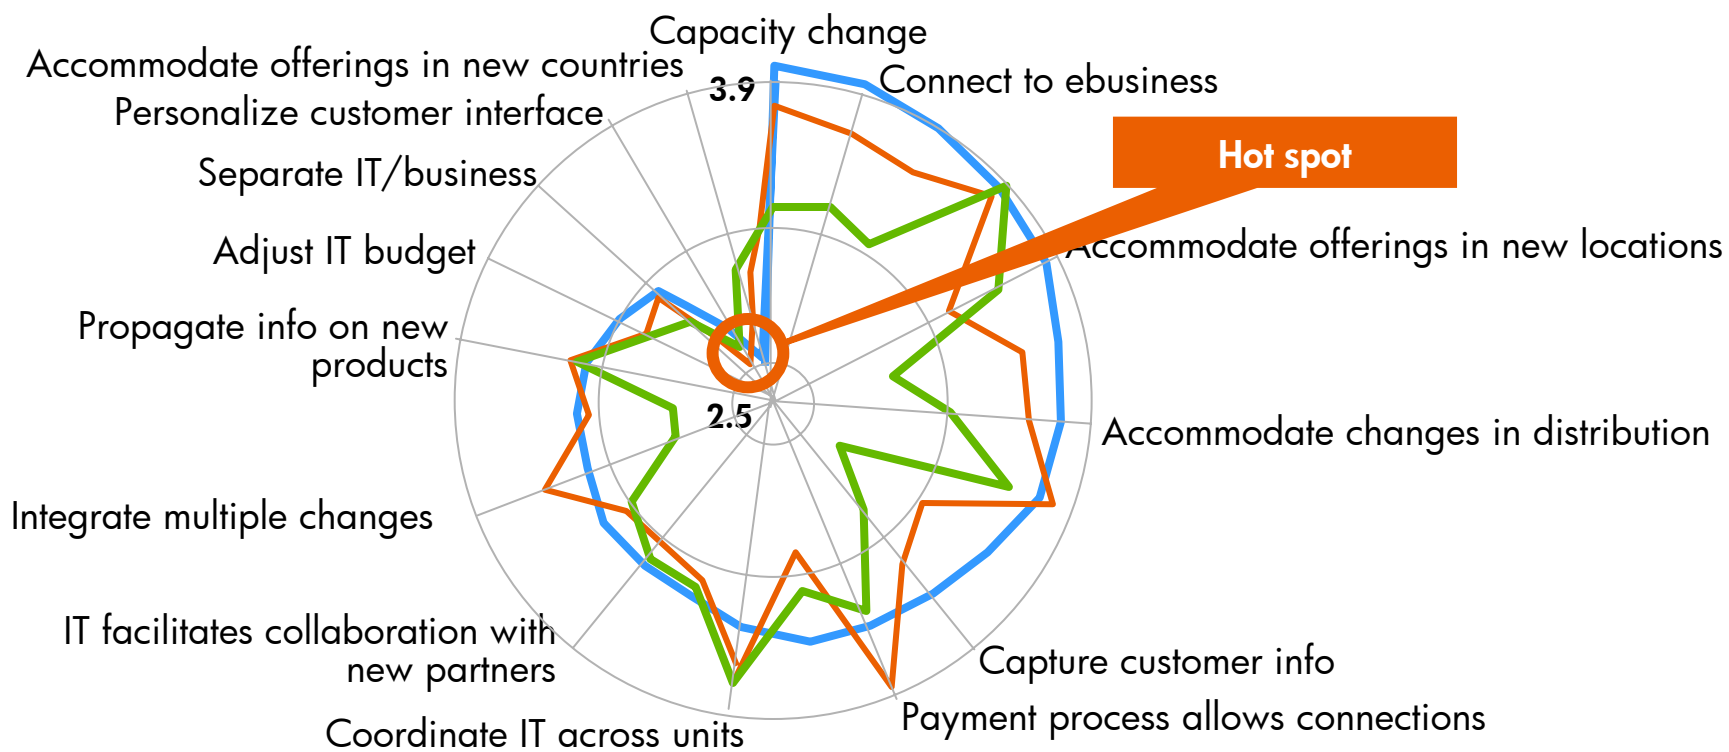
Capacity change
Connect to ebusiness
Accommodate offerings in new countries
3.9
Personalize customer interface
Hot spot
Separate IT/business
Accommodate offerings in new locations
Adjust IT budget
Propagate info on new products
2.5
Accommodate changes in distribution
Integrate multiple changes
IT facilitates collaboration with new partners
Capture customer info
Payment process allows connections
Coordinate IT across units